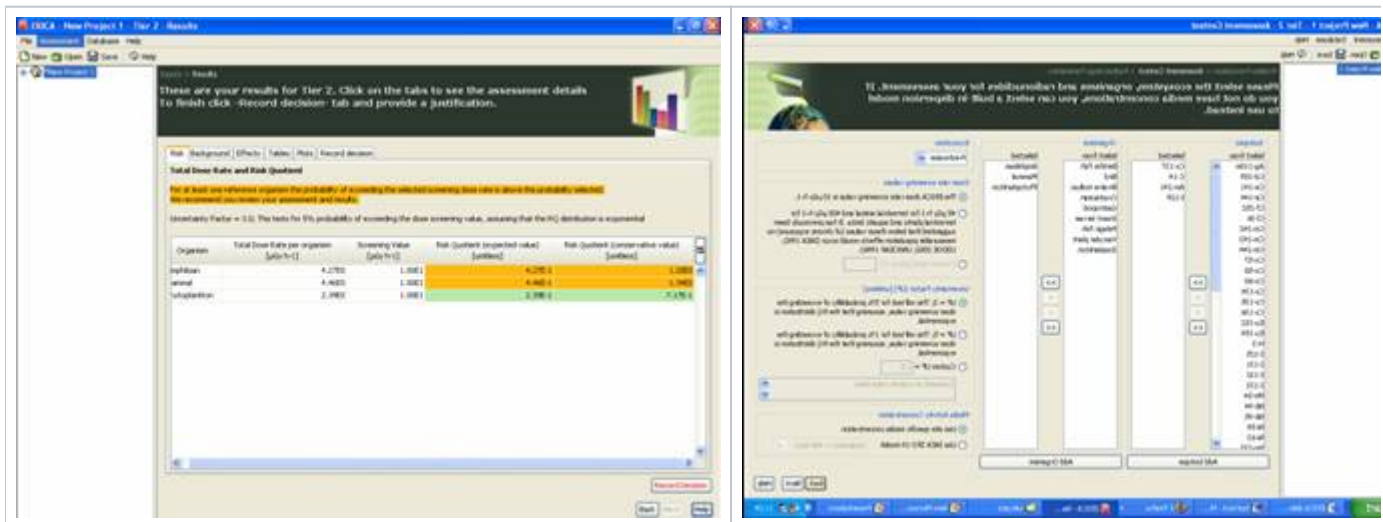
ERICA - New Project 1 - Tier 2 - Results

File Assessment Database Help

New Open Save Help

New Project 1

Tier 2 > Results

These are your results for Tier 2. Click on the tabs to see the assessment details To finish click -Record decision- tab and provide a justification.

Risk Background Effects Tables Plots Record decision

Total Dose Rate and Risk Quotient

For at least one reference organism the probability of exceeding the selected screening dose rate is above the probability selected. We recommend you review your assessment and results.

Uncertainty Factor = 3.0. This tests for 5% probability of exceeding the dose screening value, assuming that the RQ distribution is exponential

| Organism | Total Dose Rate per organism [µGy h-1] | Screening Value [µGy h-1] | Risk Quotient (expected value) [unitless] | Risk Quotient (conservative value) [unitless] |
|---|---|---|---|---|
| Amphibian | 4.27E0 | 1.00E1 | 4.27E-1 | 1.28E0 |
| Mammal | 4.46E0 | 1.00E1 | 4.46E-1 | 1.34E0 |
| Phytoplankton | 2.39E0 | 1.00E1 | 2.39E-1 | 7.17E-1 |

Record Decision

Back Next Help

New Project 1 - Tier 2 - Assessment Context

Please select the ecosystem, organisms and radionuclides for your assessment. If you do not have media concentrations, you can select a built in dispersion model to use instead.

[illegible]

Add Isotope

Add Organism

Back Next Help

start